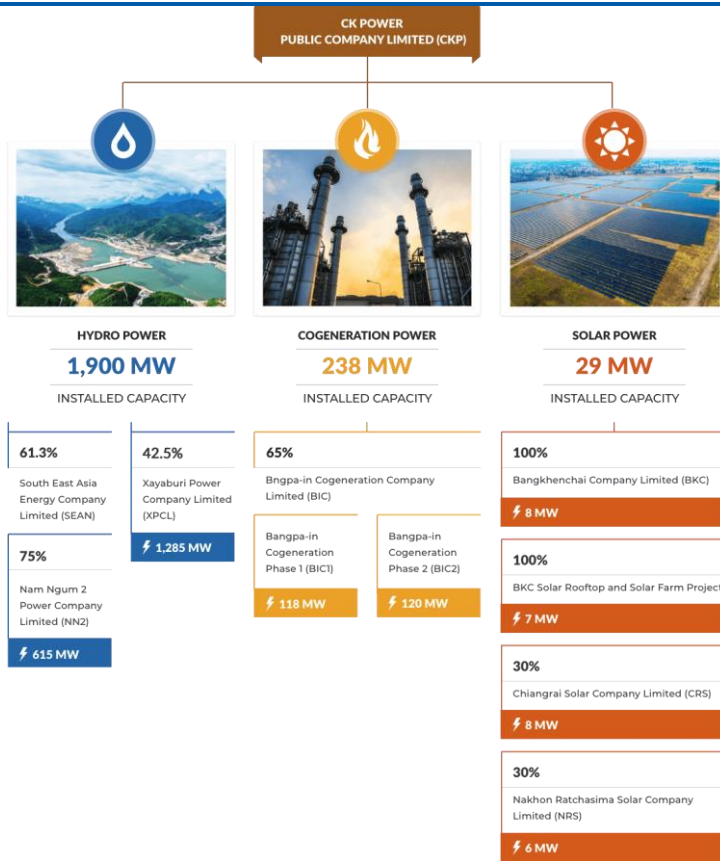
CK POWER
PUBLIC COMPANY LIMITED (CKP)

HYDRO POWER
1,900 MW
INSTALLED CAPACITY

61.3%
South East Asia Energy Company Limited (SEAN)

42.5%
Xayaburi Power Company Limited (XPCL)
1,285 MW

75%
Nam Ngum 2 Power Company Limited (NN2)
615 MW

COGENERATION POWER
238 MW
INSTALLED CAPACITY

65%
Bngpa-in Cogeneration Company Limited (BIC)

Bangpa-in Cogeneration Phase 1 (BIC1)
118 MW

Bangpa-in Cogeneration Phase 2 (BIC2)
120 MW

SOLAR POWER
29 MW
INSTALLED CAPACITY

100%
Bangkhenchai Company Limited (BKC)
8 MW

100%
BKC Solar Rooftop and Solar Farm Project
7 MW

30%
Chiangrai Solar Company Limited (CRS)
8 MW

30%
Nakhon Ratchasima Solar Company Limited (NRS)
6 MW